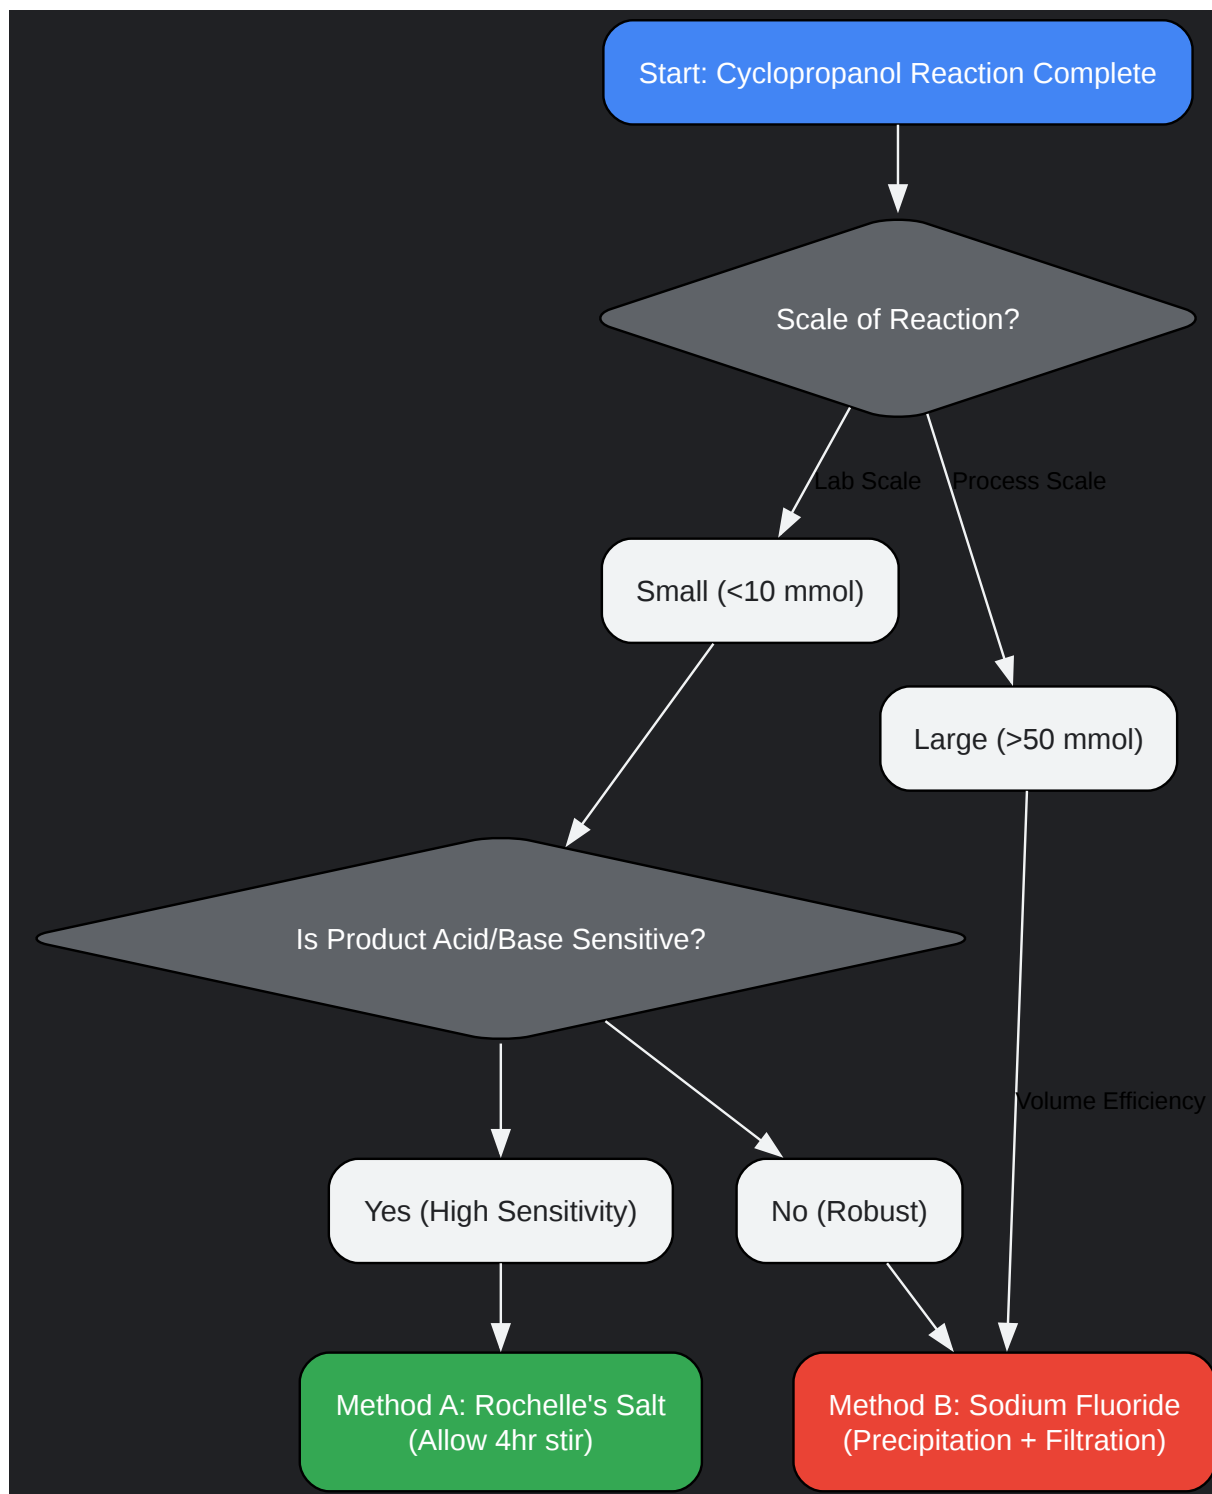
Start: Cyclopropanol Reaction Complete

Scale of Reaction?

Lab Scale

Process Scale

Small (<10 mmol)

Large (>50 mmol)

Is Product Acid/Base Sensitive?

Volume Efficiency

Yes (High Sensitivity)

No (Robust)

Method A: Rochelle's Salt (Allow 4hr stir)

Method B: Sodium Fluoride (Precipitation + Filtration)